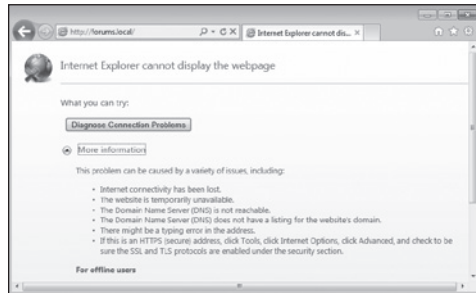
http://forums.local/

Internet Explorer cannot dis... ×

Internet Explorer cannot display the webpage

What you can try:

Diagnose Connection Problems

More information

This problem can be caused by a variety of issues, including:

- Internet connectivity has been lost.
- The website is temporarily unavailable.
- The Domain Name Server (DNS) is not reachable.
- The Domain Name Server (DNS) does not have a listing for the website's domain.
- There might be a typing error in the address.
- If this is an HTTPS (secure) address, click Tools, click Internet Options, click Advanced, and check to be sure the SSL and TLS protocols are enabled under the security section.

For offline users